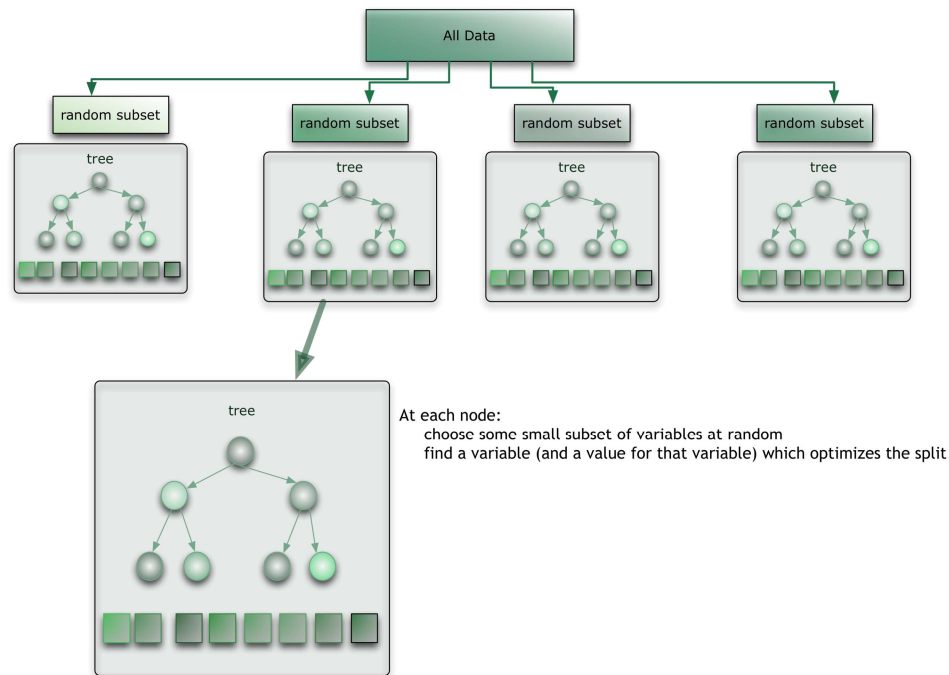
All Data

random subset

tree

random subset

tree

random subset

tree

random subset

tree

tree

At each node:
choose some small subset of variables at random
find a variable (and a value for that variable) which optimizes the split